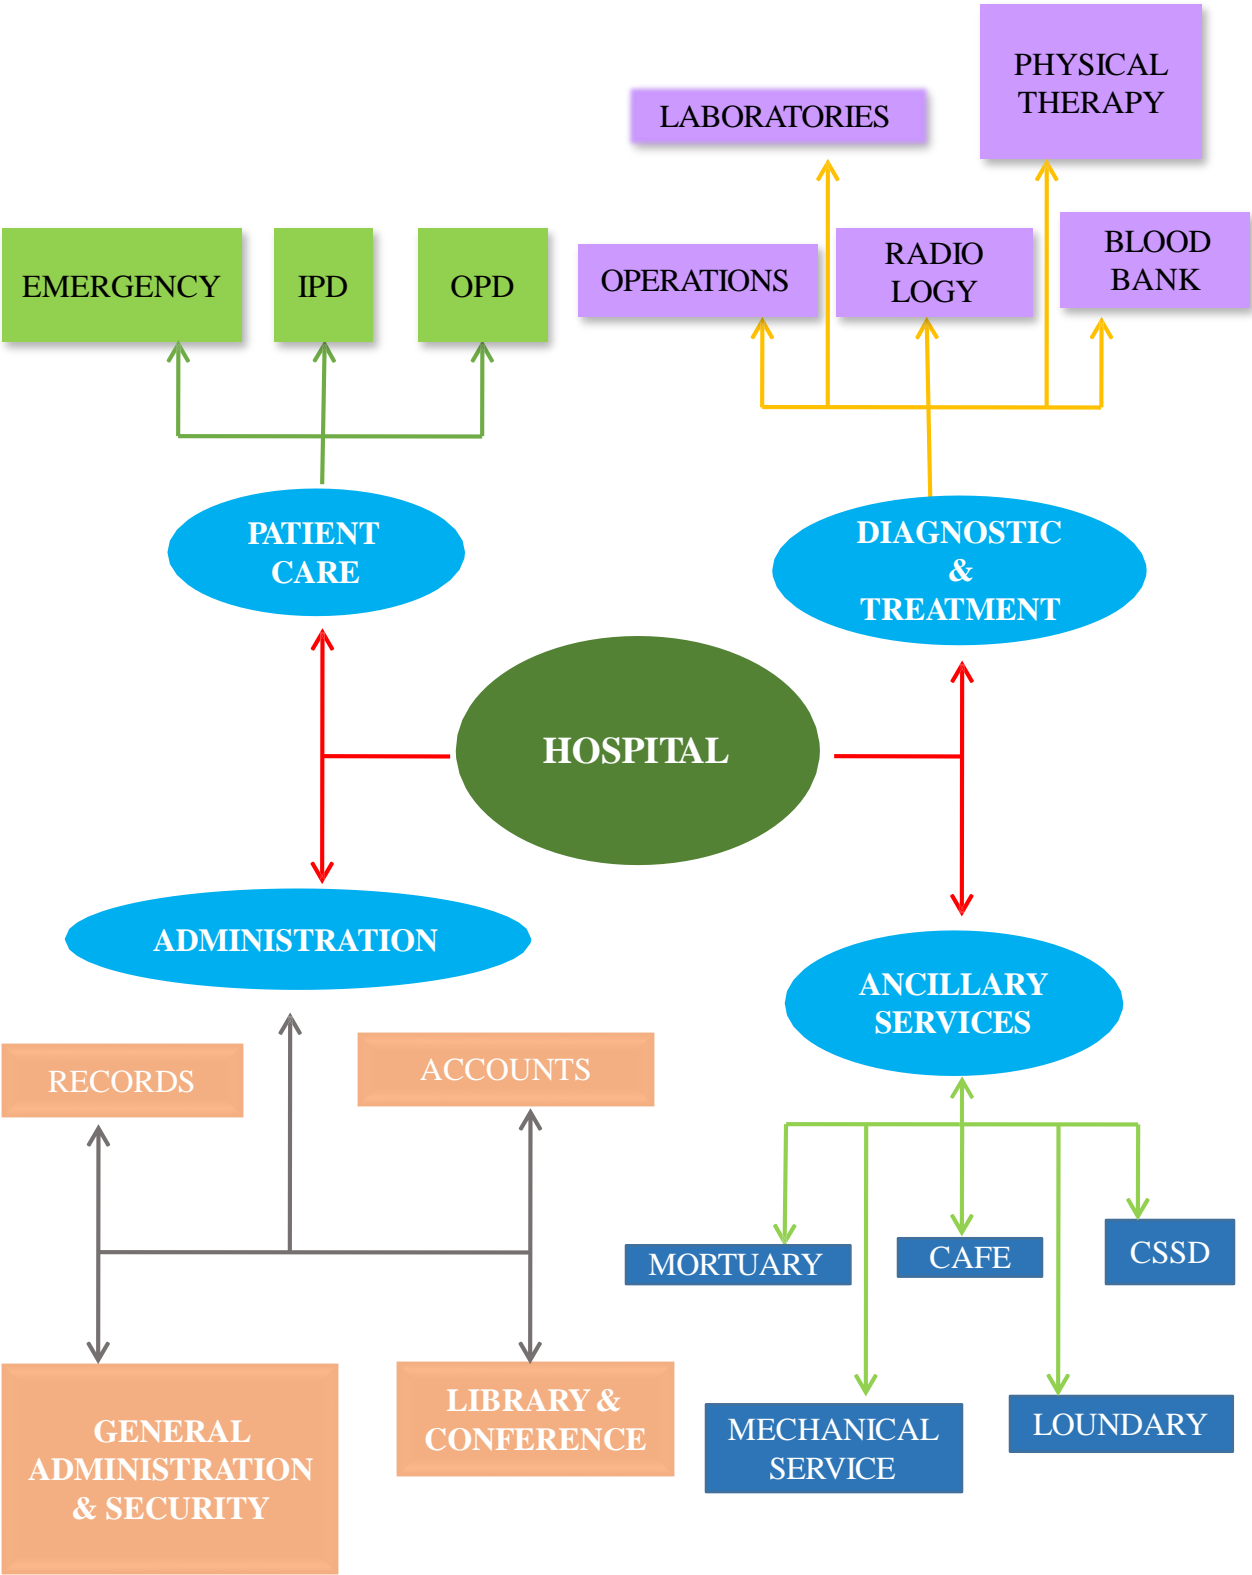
PHYSICAL THERAPY

LABORATORIES

EMERGENCY

IPD

OPD

OPERATIONS

RADIO LOGY

BLOOD BANK

PATIENT CARE

DIAGNOSTIC & TREATMENT

HOSPITAL

ADMINISTRATION

ANCILLARY SERVICES

RECORDS

ACCOUNTS

MORTUARY

CAFE

CSSD

GENERAL ADMINISTRATION & SECURITY

LIBRARY & CONFERENCE

MECHANICAL SERVICE

LOUNDARY